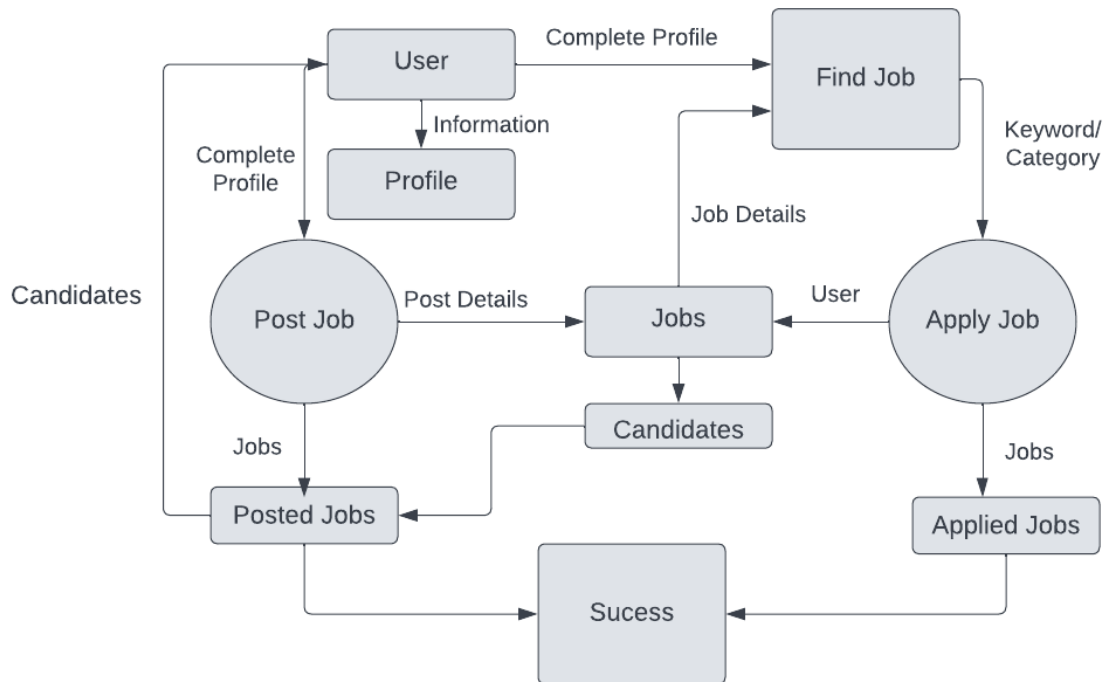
User

Complete Profile

Find Job

Information

Keyword/ Category

Complete Profile

Profile

Job Details

Candidates

Post Job

Post Details

Jobs

User

Apply Job

Jobs

Candidates

Jobs

Posted Jobs

Applied Jobs

Sucess